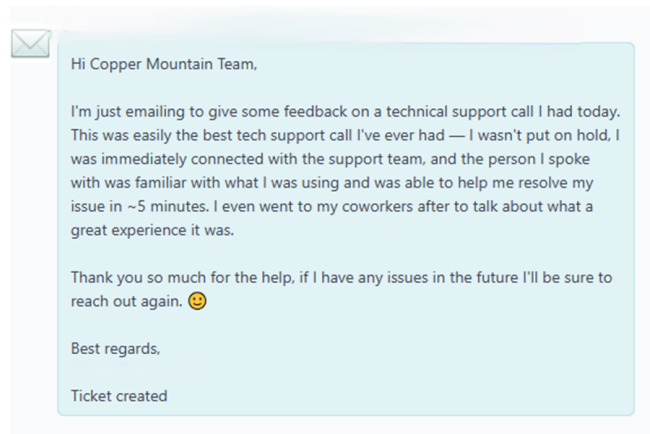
Hi Copper Mountain Team,

I'm just emailing to give some feedback on a technical support call I had today. This was easily the best tech support call I've ever had — I wasn't put on hold, I was immediately connected with the support team, and the person I spoke with was familiar with what I was using and was able to help me resolve my issue in ~5 minutes. I even went to my coworkers after to talk about what a great experience it was.

Thank you so much for the help, if I have any issues in the future I'll be sure to reach out again. 🙂

Best regards,

Ticket created